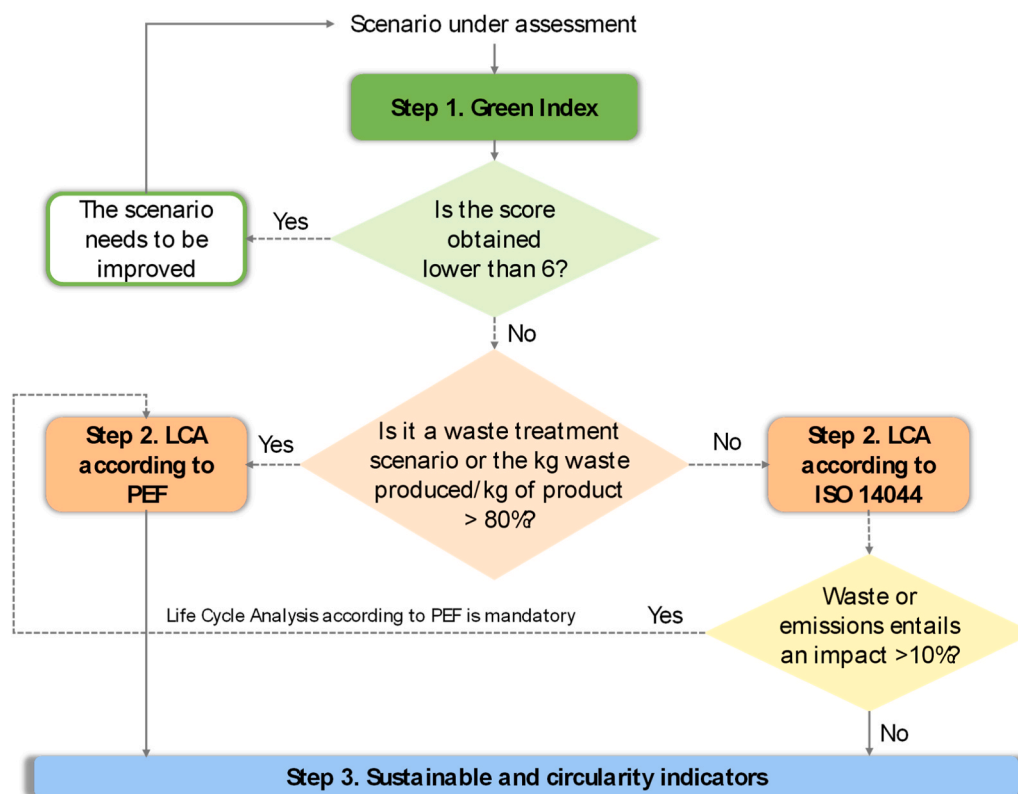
Scenario under assessment

Step 1. Green Index

The scenario needs to be improved

Yes

Is the score obtained lower than 6?

No

Step 2. LCA according to PEF

Yes

Is it a waste treatment scenario or the kg waste produced/kg of product > 80%?

No

Step 2. LCA according to ISO 14044

Life Cycle Analysis according to PEF is mandatory

Yes

Waste or emissions entails an impact >10%?

No

Step 3. Sustainable and circularity indicators